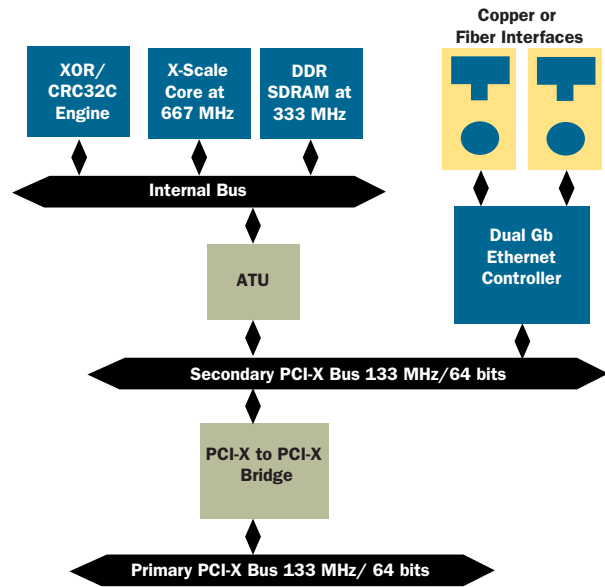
Copper or Fiber Interfaces

XOR/ CRC32C Engine

X-Scale Core at 667 MHz

DDR SDRAM at 333 MHz

Internal Bus

ATU

Dual Gb Ethernet Controller

Secondary PCI-X Bus 133 MHz/64 bits

PCI-X to PCI-X Bridge

Primary PCI-X Bus 133 MHz/ 64 bits